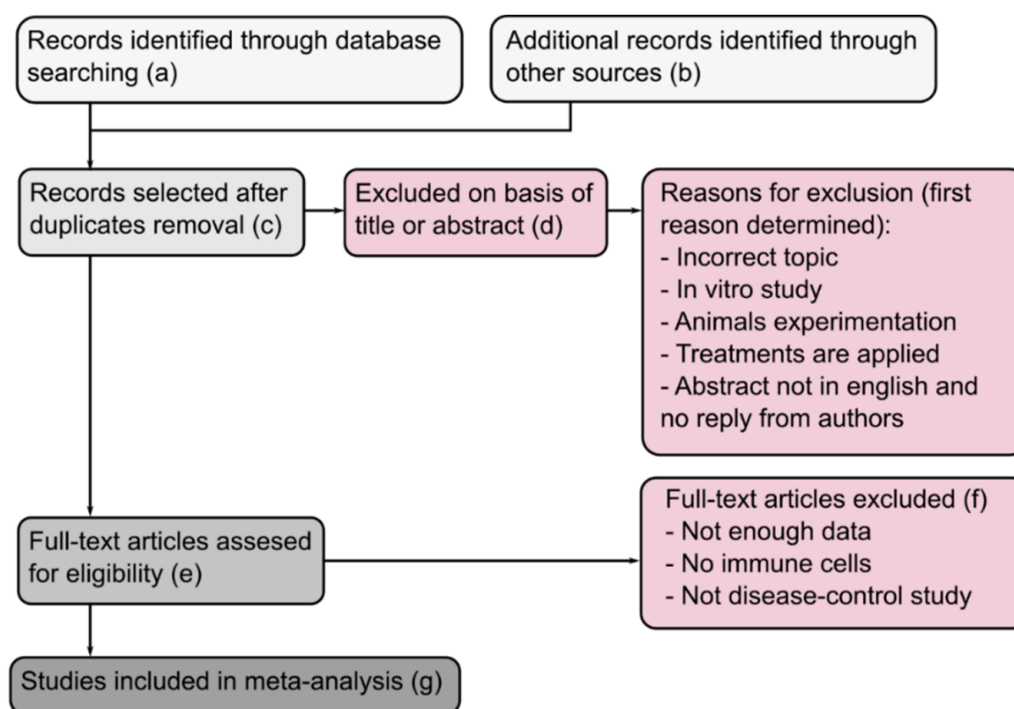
Records identified through database searching (a)

Additional records identified through other sources (b)

Records selected after duplicates removal (c)

Excluded on basis of title or abstract (d)

Reasons for exclusion (first reason determined):
- Incorrect topic
- In vitro study
- Animals experimentation
- Treatments are applied
- Abstract not in english and no reply from authors

Full-text articles assesed for eligibility (e)

Full-text articles excluded (f)
- Not enough data
- No immune cells
- Not disease-control study

Studies included in meta-analysis (g)